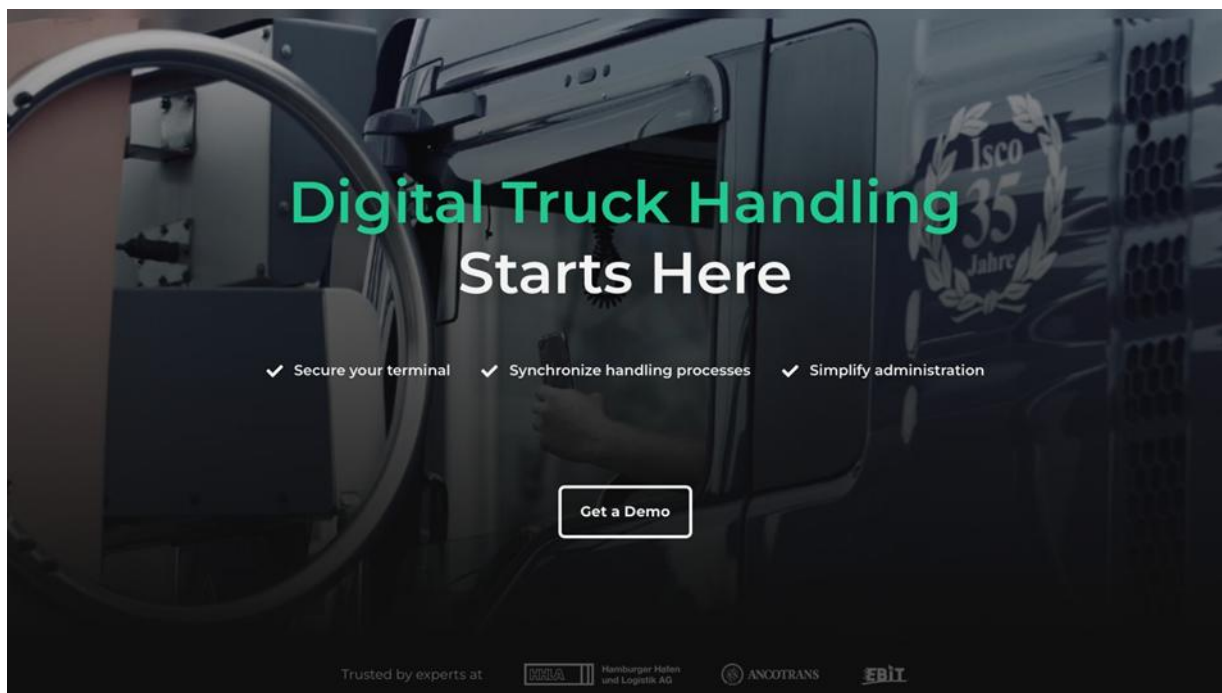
Isco
35
Jahre

Digital Truck Handling
Starts Here

✓ Secure your terminal ✓ Synchronize handling processes ✓ Simplify administration

Get a Demo

Trusted by experts at HHLA Hamburger Hafen und Logistik AG ANCOTRANS EBIT